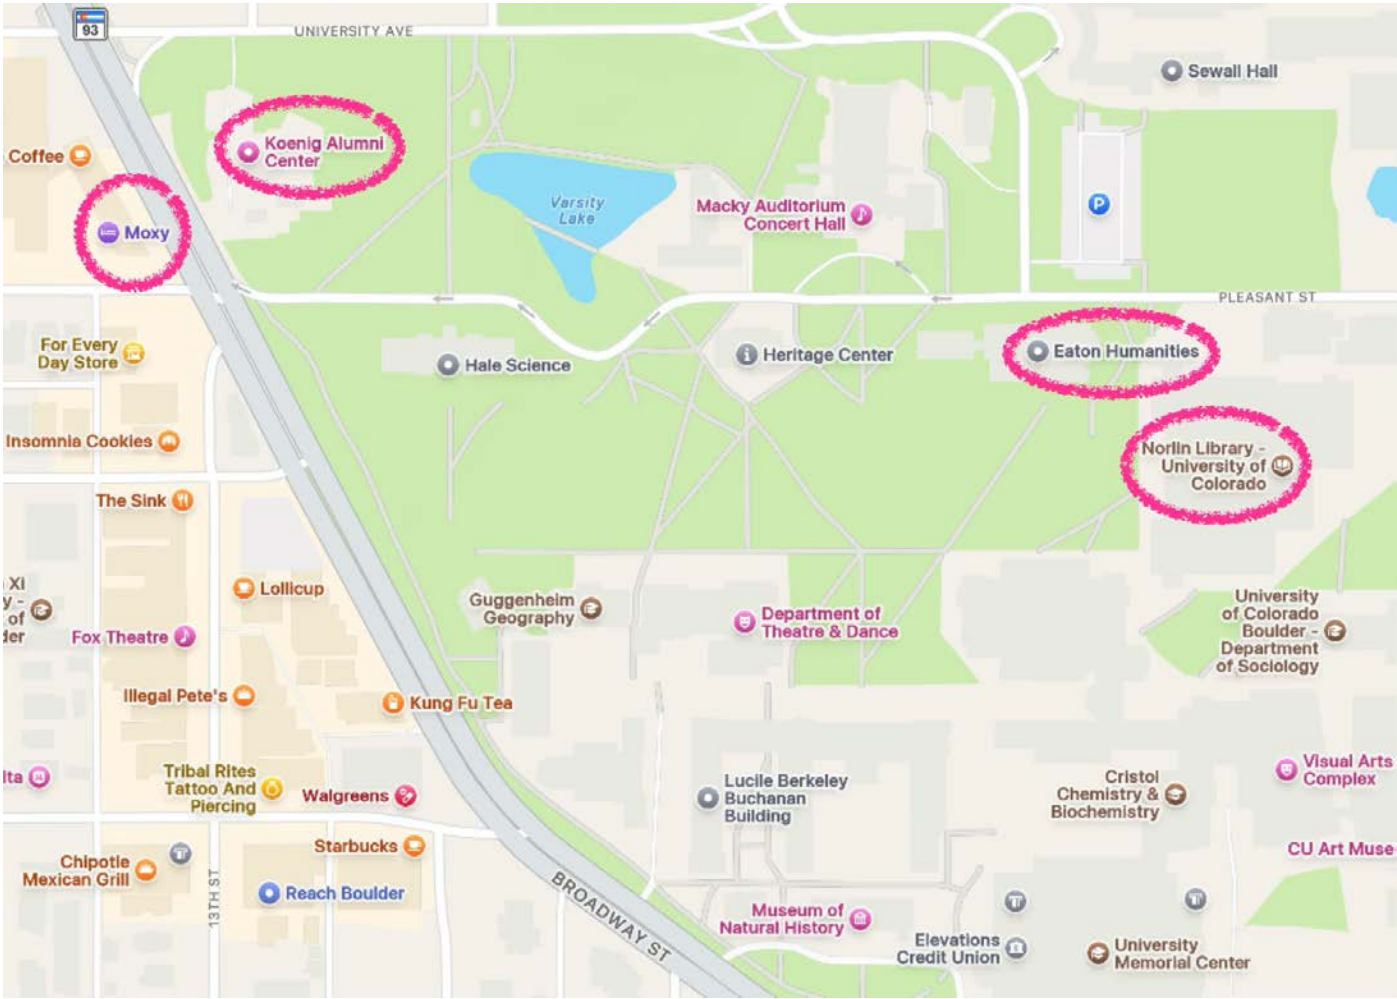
93

UNIVERSITY AVE

Sewall Hall

Coffee

Koenig Alumni Center

Moxy

Varsity Lake

Macky Auditorium Concert Hall

P

PLEASANT ST

For Every Day Store

Hale Science

Heritage Center

Eaton Humanities

Insomnia Cookies

Norlin Library - University of Colorado

The Sink

Xi
y -
of
der

Lollicup

Guggenheim Geography

Department of Theatre & Dance

University of Colorado Boulder - Department of Sociology

Fox Theatre

Illegal Pete's

Kung Fu Tea

ita

Tribal Rites Tattoo And Piercing

Walgreens

Lucile Berkeley Buchanan Building

Cristol Chemistry & Biochemistry

Visual Arts Complex

CU Art Muse

Chipotle Mexican Grill

Starbucks

13TH ST

Reach Boulder

BROADWAY ST

Museum of Natural History

Elevations Credit Union

University Memorial Center